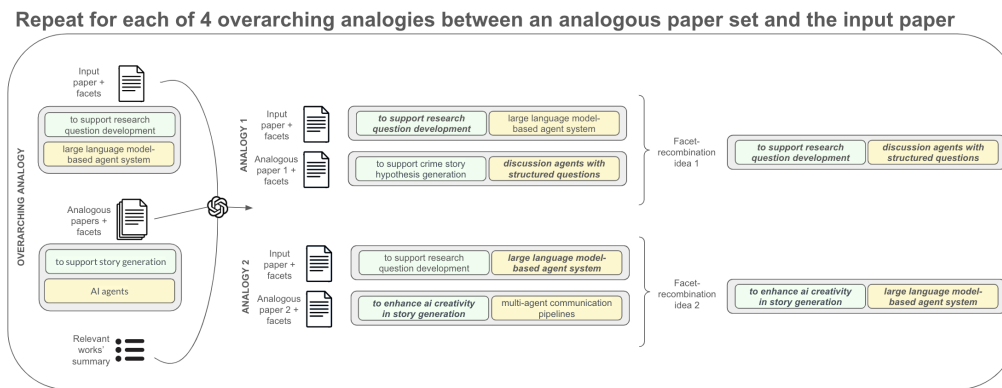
Repeat for each of 4 overarching analogies between an analogous paper set and the input paper

OVERARCHING ANALOGY

Input paper + facets

to support research question development

large language model-based agent system

Analogous papers + facets

to support story generation

AI agents

Relevant works' summary

ANALOGY 1

Input paper + facets

to support research question development

large language model-based agent system

Analogous paper 1 + facets

to support crime story hypothesis generation

discussion agents with structured questions

Facet-recombination idea 1

to support research question development

discussion agents with structured questions

ANALOGY 2

Input paper + facets

to support research question development

large language model-based agent system

Analogous paper 2 + facets

to enhance ai creativity in story generation

multi-agent communication pipelines

Facet-recombination idea 2

to enhance ai creativity in story generation

large language model-based agent system